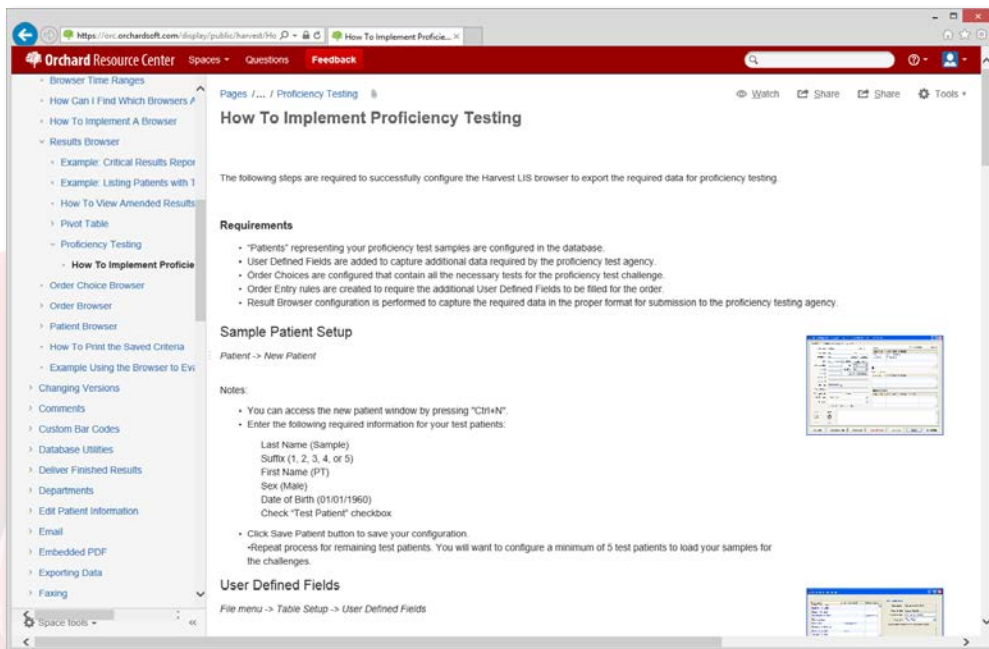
https://orc.orchardsoft.com/display/public/harvest/Ho
How To Implement Proficie...

Orchard Resource Center Spaces Questions Feedback

Browser Time Ranges
How Can I Find Which Browsers A
How To Implement A Browser
Results Browser
Example: Critical Results Repor
Example: Listing Patients with T
How To View Amended Results
Pivot Table
Proficiency Testing
How To Implement Proficie
Order Choice Browser
Order Browser
Patient Browser
How To Print the Saved Criteria
Example Using the Browser to Ev
Changing Versions
Comments
Custom Bar Codes
Database Utilities
Deliver Finished Results
Departments
Edit Patient Information
Email
Embedded PDF
Exporting Data
Faxing
Space tools

Pages /... / Proficiency Testing

Watch Share Share Tools

How To Implement Proficiency Testing

The following steps are required to successfully configure the Harvest LIS browser to export the required data for proficiency testing.

Requirements

- "Patients" representing your proficiency test samples are configured in the database.
- User Defined Fields are added to capture additional data required by the proficiency test agency.
- Order Choices are configured that contain all the necessary tests for the proficiency test challenge.
- Order Entry rules are created to require the additional User Defined Fields to be filled for the order.
- Result Browser configuration is performed to capture the required data in the proper format for submission to the proficiency testing agency.

Sample Patient Setup

Patient -> New Patient

Notes:

- You can access the new patient window by pressing "Ctrl+N".
- Enter the following required information for your test patients:

Last Name (Sample)
Suffix (1, 2, 3, 4, or 5)
First Name (PT)
Sex (Male)
Date of Birth (01/01/1960)
Check "Test Patient" checkbox

- Click Save Patient button to save your configuration.
-Repeat process for remaining test patients. You will want to configure a minimum of 5 test patients to load your samples for the challenges.

User Defined Fields

File menu -> Table Setup -> User Defined Fields